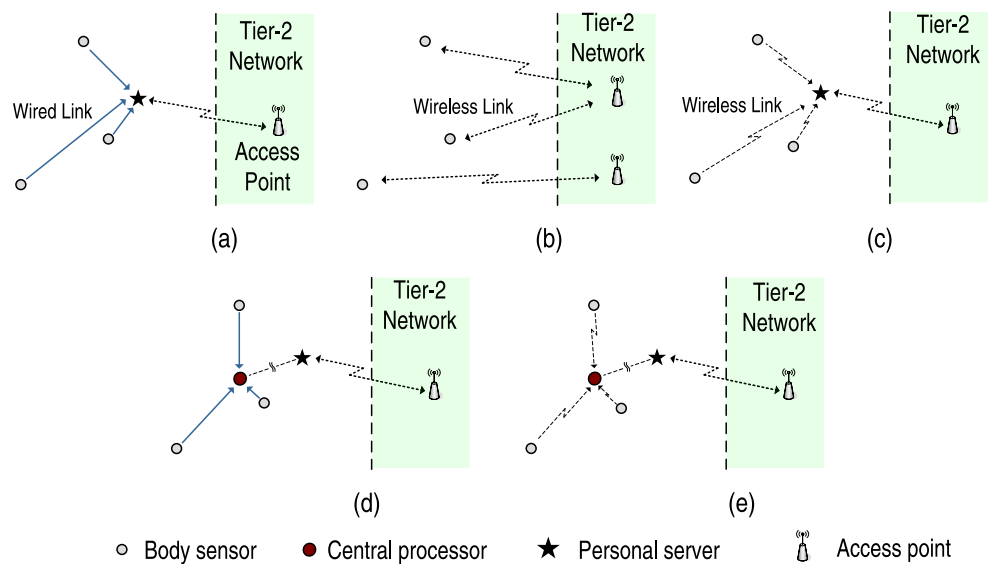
Tier-2 Network

Wired Link

Access Point

(a)

Tier-2 Network

Wireless Link

(b)

Tier-2 Network

Wireless Link

(c)

Tier-2 Network

(d)

Tier-2 Network

(e)

Body sensor
Central processor
Personal server
Access point